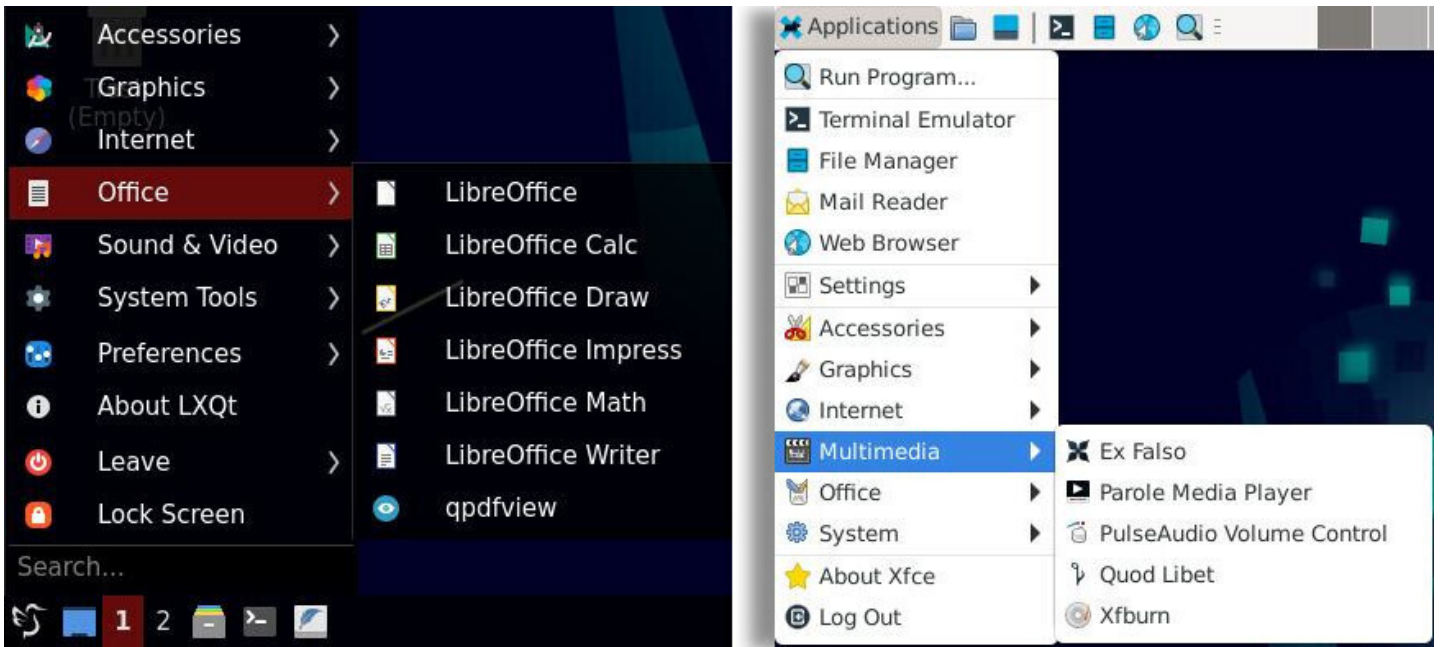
Accessories
Graphics
(Empty)
Internet
Office
Sound & Video
System Tools
Preferences
About LXQt
Leave
Lock Screen
Search...

LibreOffice
LibreOffice Calc
LibreOffice Draw
LibreOffice Impress
LibreOffice Math
LibreOffice Writer
qpdfview

1 2

Applications
Run Program...
Terminal Emulator
File Manager
Mail Reader
Web Browser
Settings
Accessories
Graphics
Internet
Multimedia
Office
System
About Xfce
Log Out

Ex Falso
Parole Media Player
PulseAudio Volume Control
Quod Libet
Xfburn